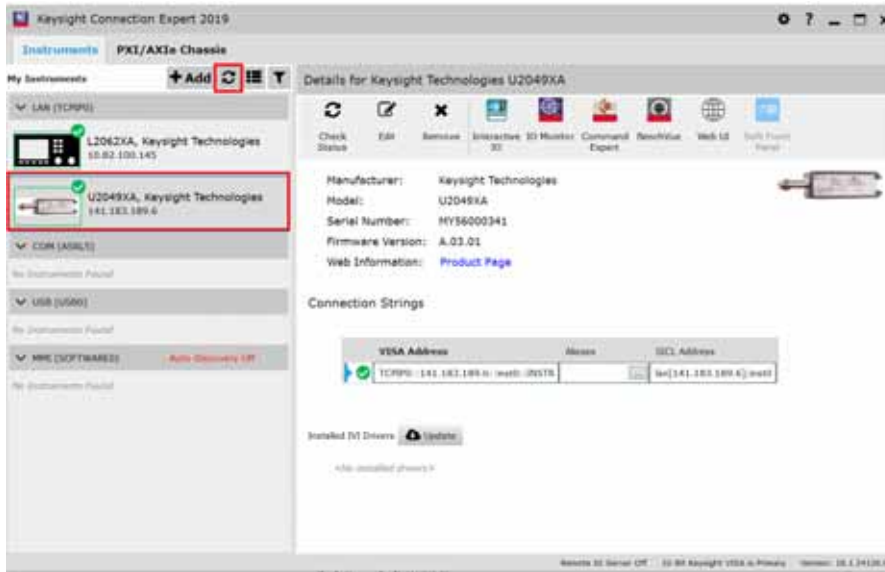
Keysight Connection Expert 2019

Instruments PXI/AXIe Chassis

My Instruments + Add

LAN (TCPIP0)

L2062XA, Keysight Technologies
10.82.100.145

U2049XA, Keysight Technologies
141.183.189.6

COM (ASRL?)

No Instruments Found

USB (USB0)

No Instruments Found

MMC (SOFTWARE) Auto Discovery Off

No Instruments Found

Details for Keysight Technologies U2049XA

Check Status Edit Remove Interactive IO IO Monitor Command Expert BenchVue Web UI Soft Front Panel

Manufacturer: Keysight Technologies
Model: U2049XA
Serial Number: MY56000341
Firmware Version: A.03.01
Web Information: Product Page

Connection Strings

| VISA Address | Aliases | SICL Address |
|---|---|---|
| TCPIP0::141.183.189.6::inst0::INSTR | | lan[141.183.189.6]:inst0 |

Installed IVI Drivers Update

<No installed drivers>

Remote IO Server Off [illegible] Keysight VISA is Primary Version: 18.1.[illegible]